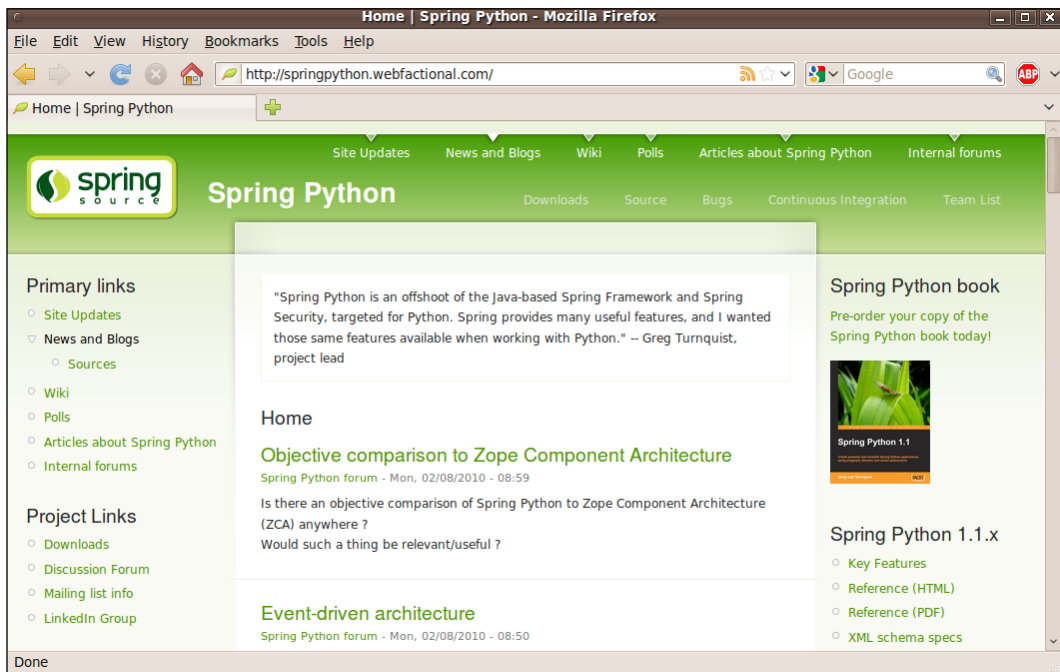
Home | Spring Python - Mozilla Firefox

File Edit View History Bookmarks Tools Help

http://springpython.webfactional.com/

Google

ABP

Home | Spring Python

spring source

Site Updates News and Blogs Wiki Polls Articles about Spring Python Internal forums

Spring Python

Downloads Source Bugs Continuous Integration Team List

Primary links

Site Updates

News and Blogs

Sources

Wiki

Polls

Articles about Spring Python

Internal forums

Project Links

Downloads

Discussion Forum

Mailing list info

LinkedIn Group

"Spring Python is an offshoot of the Java-based Spring Framework and Spring Security, targeted for Python. Spring provides many useful features, and I wanted those same features available when working with Python." -- Greg Turnquist, project lead

Home

Objective comparison to Zope Component Architecture

Spring Python forum - Mon, 02/08/2010 - 08:59

Is there an objective comparison of Spring Python to Zope Component Architecture (ZCA) anywhere ?
Would such a thing be relevant/useful ?

Event-driven architecture

Spring Python forum - Mon, 02/08/2010 - 08:50

Spring Python book

Pre-order your copy of the Spring Python book today!

Spring Python 1.1

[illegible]

PACKT

Spring Python 1.1.x

Key Features

Reference (HTML)

Reference (PDF)

XML schema specs

Done